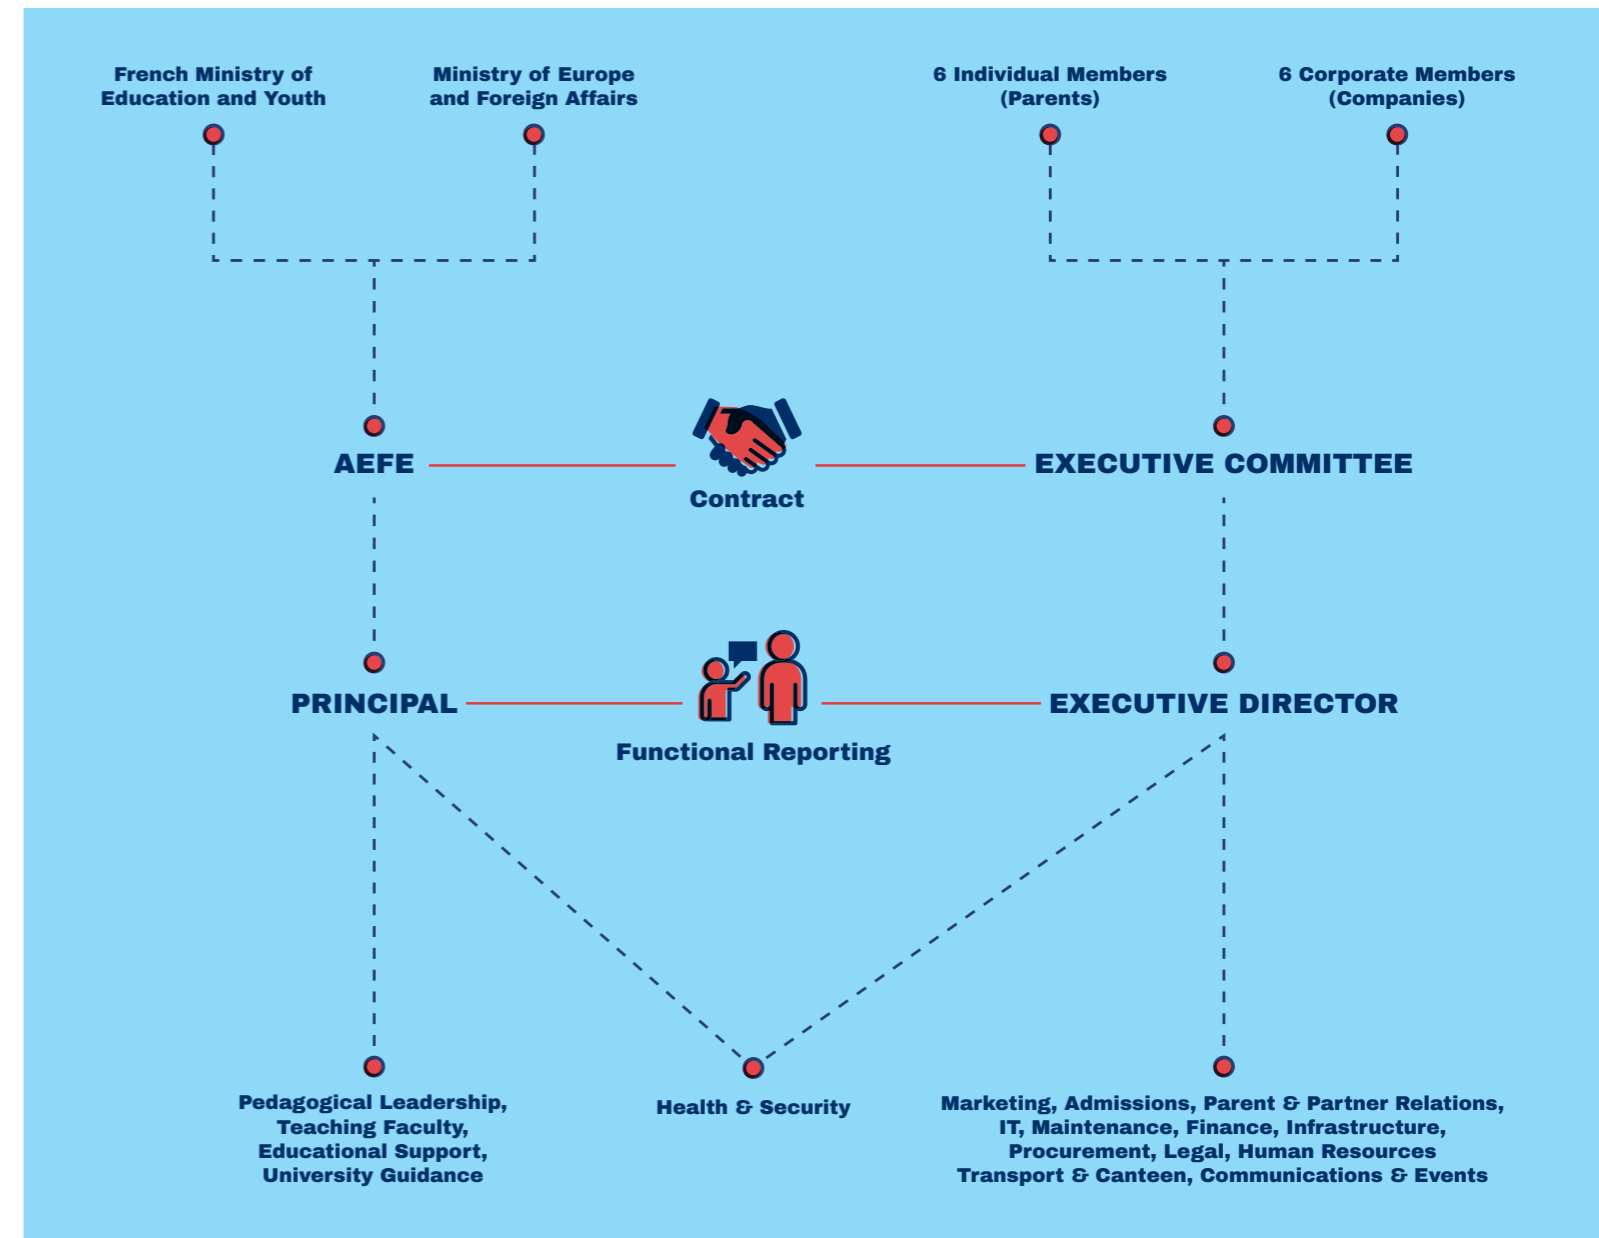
French Ministry of Education and Youth

Ministry of Europe and Foreign Affairs

6 Individual Members (Parents)

6 Corporate Members (Companies)

AEFE

Contract

EXECUTIVE COMMITTEE

PRINCIPAL

Functional Reporting

EXECUTIVE DIRECTOR

Pedagogical Leadership, Teaching Faculty, Educational Support, University Guidance

Health & Security

Marketing, Admissions, Parent & Partner Relations, IT, Maintenance, Finance, Infrastructure, Procurement, Legal, Human Resources Transport & Canteen, Communications & Events